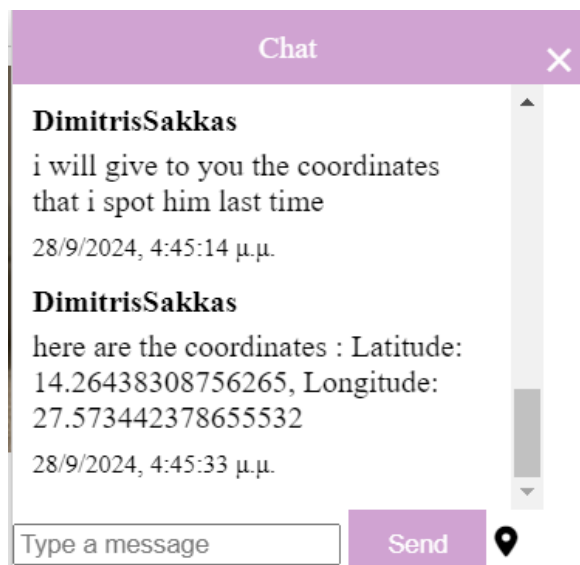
Chat

×

DimitrisSakkas

i will give to you the coordinates that i spot him last time

28/9/2024, 4:45:14 μ.μ.

DimitrisSakkas

here are the coordinates : Latitude: 14.26438308756265, Longitude: 27.573442378655532

28/9/2024, 4:45:33 μ.μ.

Type a message

Send